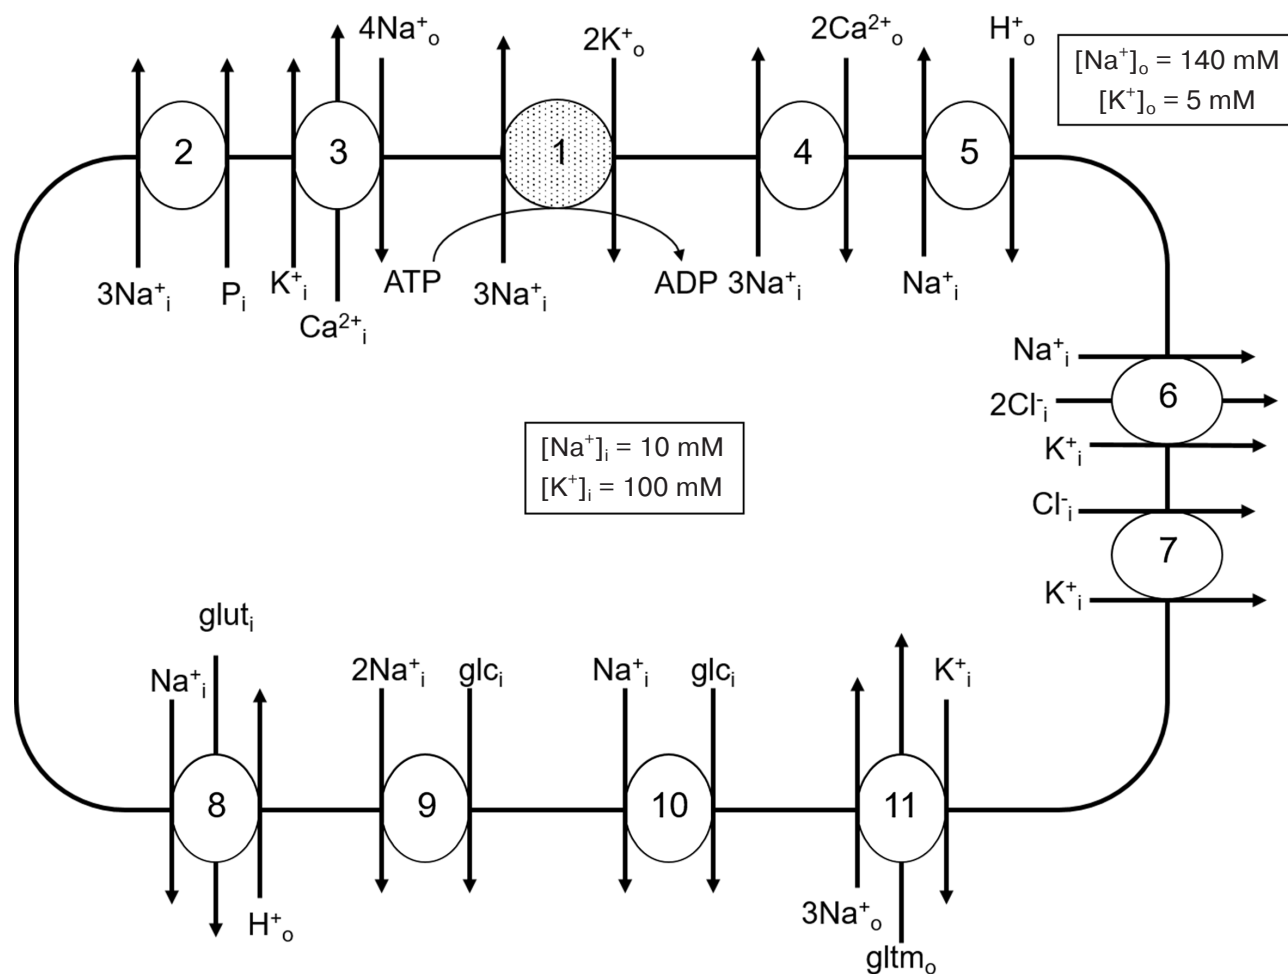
$4Na^+_o$ $2K^+_o$ $2Ca^{2+}_o$ $H^+_o$

$[Na^+]_o$ = 140 mM
$[K^+]_o$ = 5 mM

2 3 1 4 5

$3Na^+_i$ $P_i$ $K^+_i$ $Ca^{2+}_i$ ATP $3Na^+_i$ ADP $3Na^+_i$ $Na^+_i$

$Na^+_i$
$2Cl^-_i$ 6
$K^+_i$
$Cl^-_i$
7
$K^+_i$

$[Na^+]_i$ = 10 mM
$[K^+]_i$ = 100 mM

$glut_i$
$Na^+_i$ $2Na^+_i$ $glc_i$ $Na^+_i$ $glc_i$ $K^+_i$

8 9 10 11

$H^+_o$ $3Na^+_o$ $gltm_o$